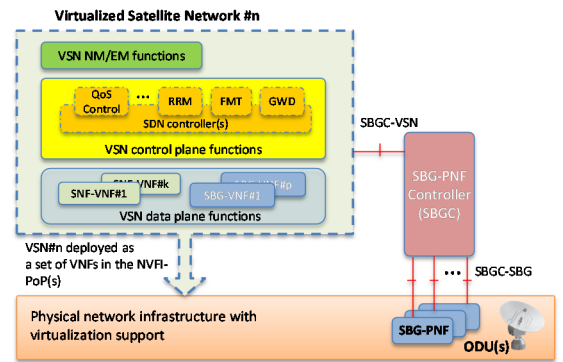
Virtualized Satellite Network #n

VSN NM/EM functions

QoS Control

...

RRM

FMT

GWD

SDN controller(s)

VSN control plane functions

SBGC-VSN

SNF-VNF#k

SNF-VNF#1

SBG-VNF#p

SBG-VNF#1

VSN data plane functions

SBG-PNF Controller (SBGC)

VSN#n deployed as a set of VNFs in the NVFI-PoP(s)

...

SBGC-SBG

Physical network infrastructure with virtualization support

SBG-PNF

ODU(s)